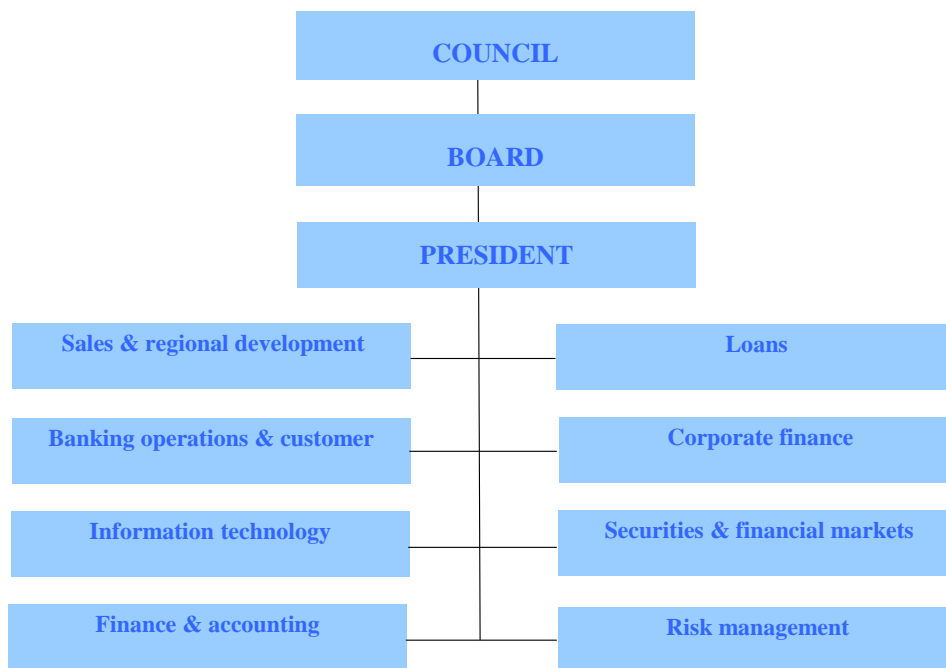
COUNCIL

BOARD

PRESIDENT

Sales & regional development

Loans

Banking operations & customer

Corporate finance

Information technology

Securities & financial markets

Finance & accounting

Risk management